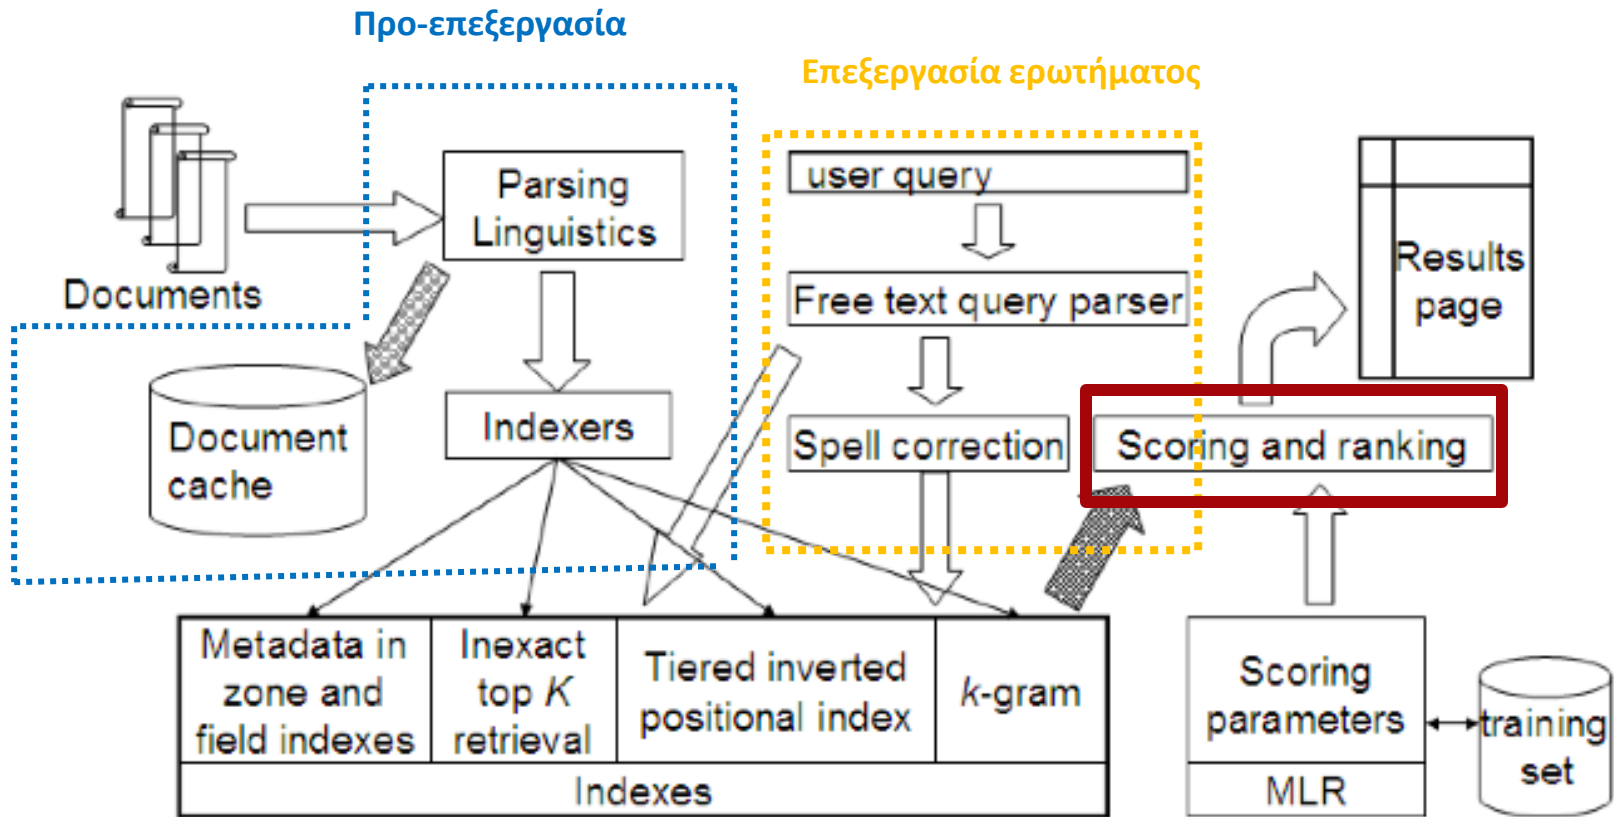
Προ-επεξεργασία

Επεξεργασία ερωτήματος

Documents

Parsing Linguistics

Document cache

Indexers

user query

Free text query parser

Spell correction

Scoring and ranking

Results page

| Metadata in zone and field indexes | Inexact top $K$ retrieval | Tiered inverted positional index | $k$-gram |
|---|---|---|---|
| Indexes | | | |

Scoring parameters

MLR

training set